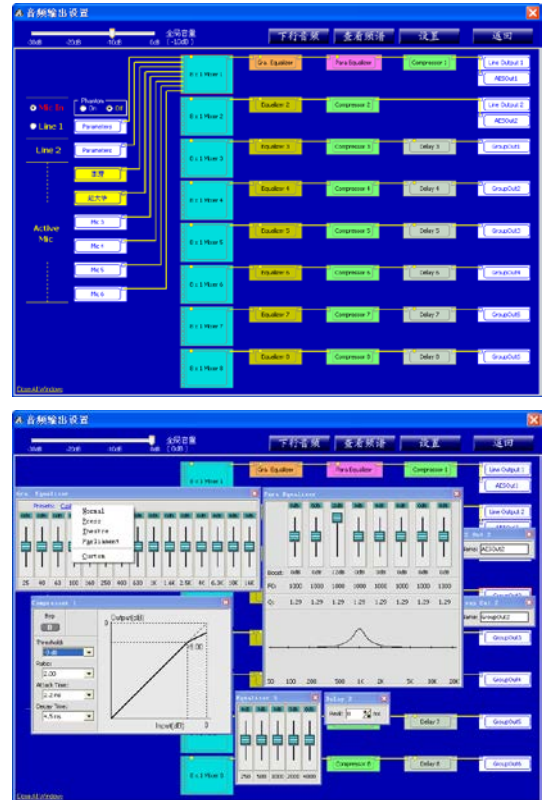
音频输出设置

-30dB -20dB -10dB 0dB 全局音量 (-10dB)

下行音频 查看频谱 设置 返回

Mic In
Line 1
Phantom
On Off
Parameters
Line 2
Parameters
主席
处大学
Active Mic
Mic 3
Mic 4
Mic 5
Mic 6

8x1 Mixer 1
8x1 Mixer 2
8x1 Mixer 3
8x1 Mixer 4
8x1 Mixer 5
8x1 Mixer 6
8x1 Mixer 7
8x1 Mixer 8

Gra. Equalizer
Para Equalizer
Compressor 1
Line Output 1
AESOut1

Equalizer 2
Compressor 2
Line Output 2
AESOut2

Equalizer 3
Compressor 3
Delay 3
GroupOut1

Equalizer 4
Compressor 4
Delay 4
GroupOut2

Equalizer 5
Compressor 5
Delay 5
GroupOut3

Equalizer 6
Compressor 6
Delay 6
GroupOut4

Equalizer 7
Compressor 7
Delay 7
GroupOut5

Equalizer 8
Compressor 8
Delay 8
GroupOut6

Close All Windows

音频输出设置

-30dB -20dB -10dB 0dB 全局音量 (0dB)

下行音频 查看频谱 设置 返回

Gra. Equalizer
Para Equalizer
Compressor 1
Line Output 1
AESOut1
Line Output 2

Gra. Equalizer
Presets
Normal
Press
Theatre
Parliament
Custom
25 40 63 100 160 250 400 630 1K 1.6K 2.5K 4K 6.3K 10K 16K

Para Equalizer
Boost
F0: 1000 1000 1000 1000 1000 1000 1000
Q: 1.29 1.29 1.29 1.29 1.29 1.29 1.29
50 100 200 500 1K 2K 5K 10K 20K

Name: AESOut2
Name: GroupOut1

Compressor 1
Byp
Output(dB)
Threshold
-9 dB
Ratio
2.00
Attack Time
2.2 ms
Decay Time
4.5 ms
Input(dB)

Equalizer 3
250 500 1000 2000 4000

Delay 3
Delay 7
Delay 8
GroupOut3
GroupOut4
GroupOut5
GroupOut6
Compressor 8
8x1 Mixer 8

Close All Windows